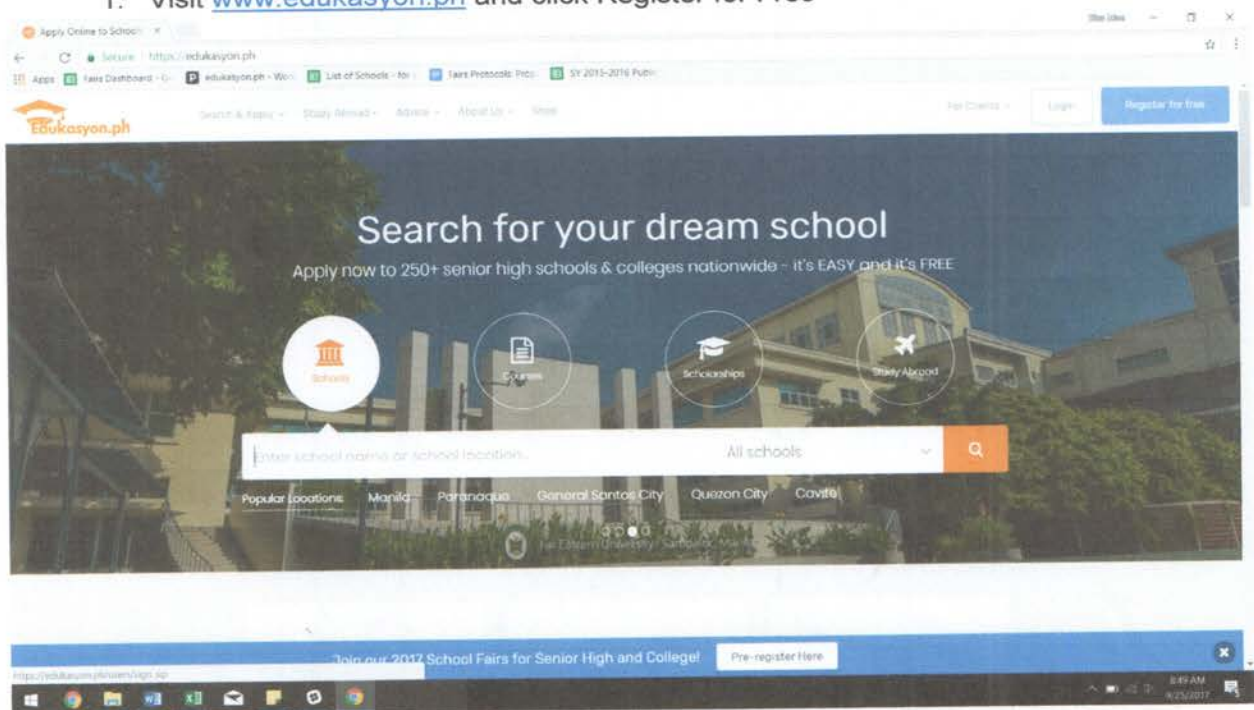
1. Visit www.edukasyon.ph and click Register for Free

Apply Online to Schools ×

Secure | https://edukasyon.ph

Apps | Fairs Dashboard | edukasyon.ph - Wo | List of Schools - for | Fairs Protocols Proc | SY 2015-2016 Publ

Edukasyon.ph

Search & Apply | Study Abroad | Advice | About Us | Store

For Clients | Login | Register for free

Search for your dream school

Apply now to 250+ senior high schools & colleges nationwide - it's EASY and it's FREE

Schools | Courses | Scholarships | Study Abroad

Enter school name or school location... | All schools

Popular Locations | Manila | Parañaque | General Santos City | Quezon City | Cavite

Far Eastern University - Sampaloc, Manila

Join our 2017 School Fairs for Senior High and College! | Pre-register Here

https://edukasyon.ph/users/sign_up

8:49 AM
9/25/2017